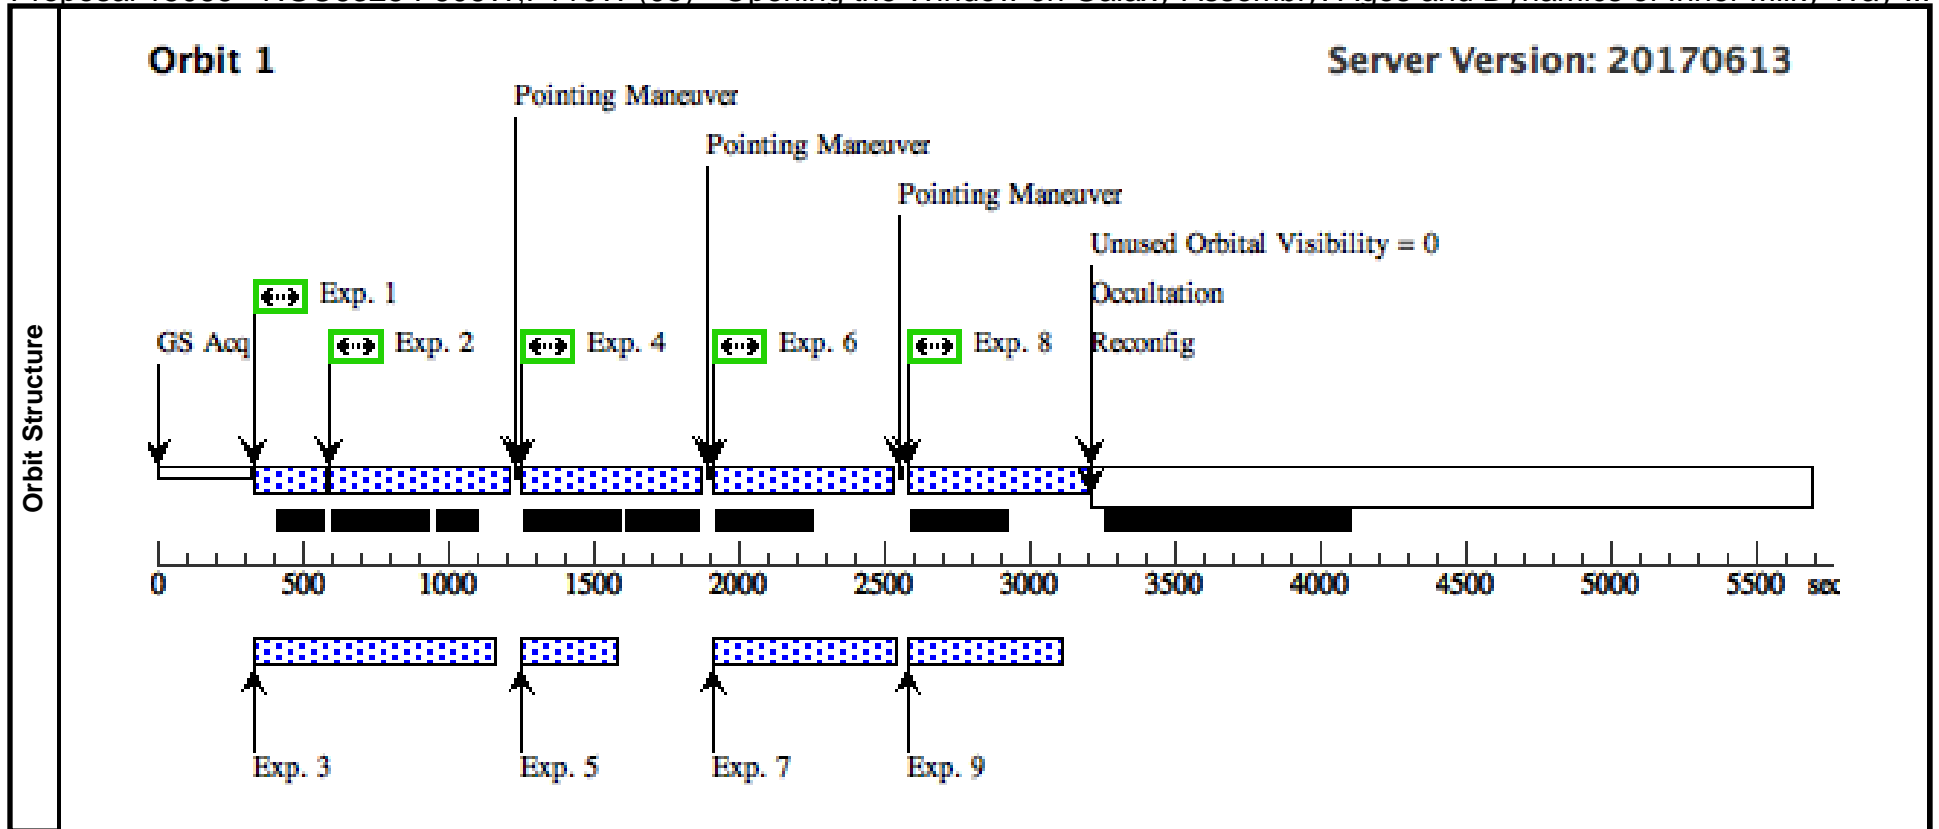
Orbit Structure

Orbit 1

Server Version: 20170613

Pointing Maneuver

Pointing Maneuver

Pointing Maneuver

Unused Orbital Visibility = 0

Occultation

Reconfig

Exp. 1

GS Acq

Exp. 2

Exp. 4

Exp. 6

Exp. 8

0 500 1000 1500 2000 2500 3000 3500 4000 4500 5000 5500 sec

Exp. 3

Exp. 5

Exp. 7

Exp. 9